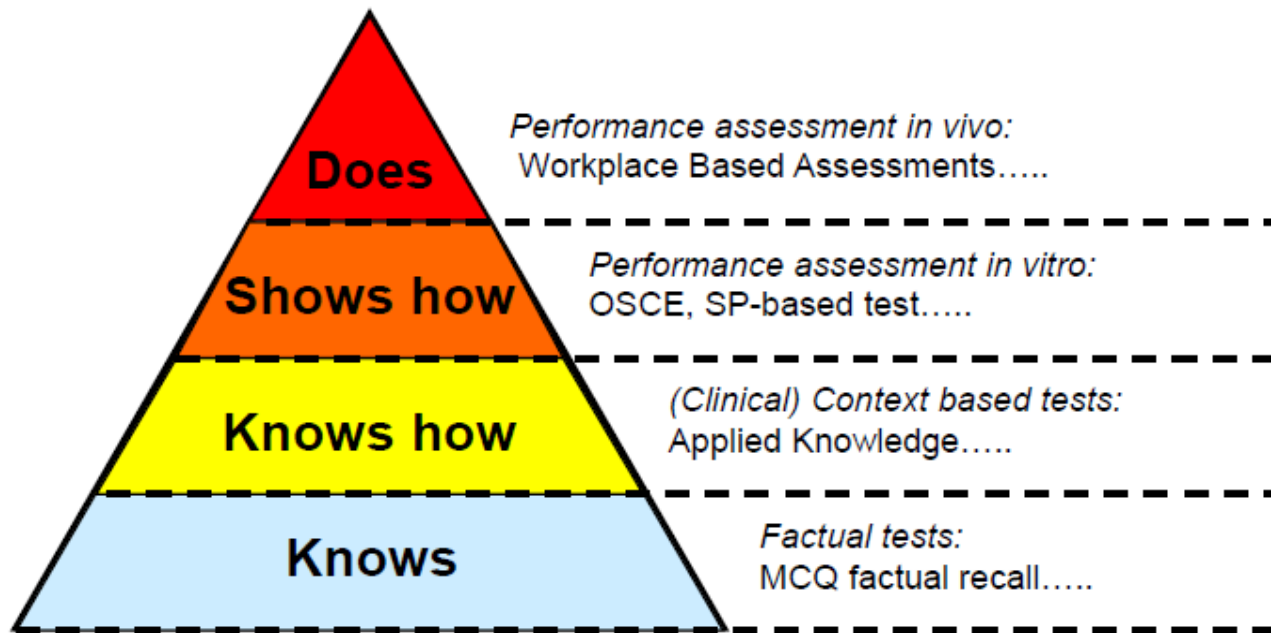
Does

Performance assessment in vivo:
Workplace Based Assessments…..

Shows how

Performance assessment in vitro:
OSCE, SP-based test…..

Knows how

(Clinical) Context based tests:
Applied Knowledge…..

Knows

Factual tests:
MCQ factual recall…..